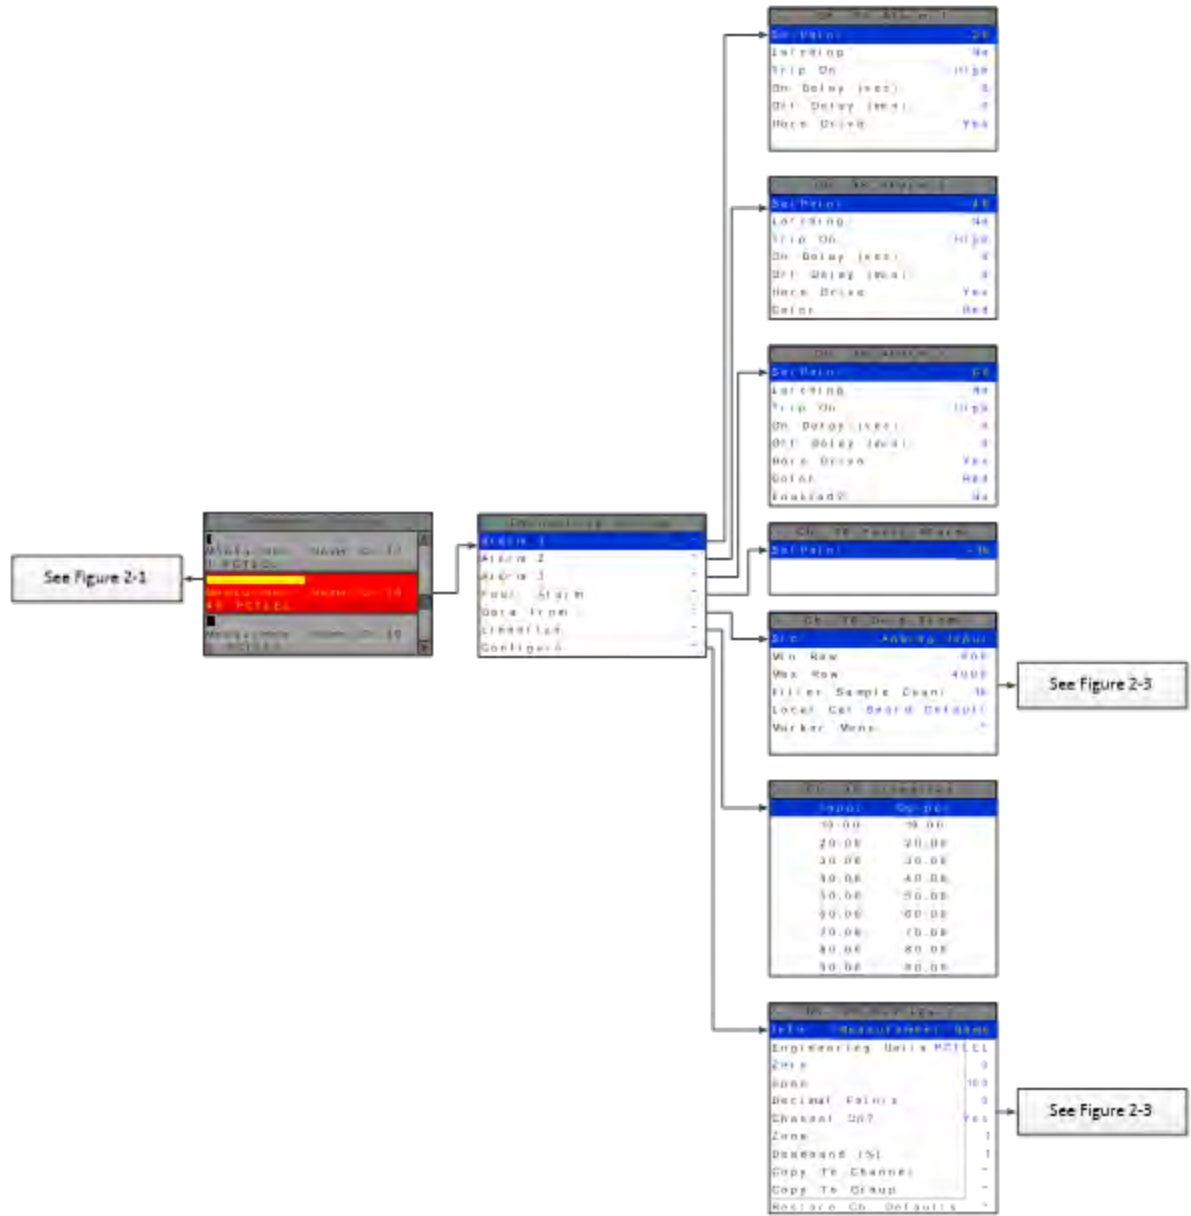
See Figure 2-1

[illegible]
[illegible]
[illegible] PCTLEL
Measurement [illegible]
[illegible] PCTLEL
Measurement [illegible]
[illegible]

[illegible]
Alarm 1
Alarm 2
Alarm 3
Fault Alarm
Data From
Linearize
Configure

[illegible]
SetPoint 20
Latching No
Trip On High
On Delay (sec) 0
Off Delay (sec) 0
Horn Drive Yes

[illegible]
SetPoint 40
Latching No
Trip On High
On Delay (sec) 0
Off Delay (sec) 0
Horn Drive Yes
Color Red

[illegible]
SetPoint 60
Latching No
Trip On High
On Delay (sec) 0
Off Delay (sec) 0
Horn Drive Yes
Color Red
Keypad? No

Ch. 16 Fault Alarm
SetPoint -10

Ch. 16 Data From
Src Analog Input
Min Raw 800
Max Raw 4000
Filter Sample Count 10
Local Cal Board Default
Marker Menu

See Figure 2-3

Ch. 16 Linearize
| Input | Output |
|---|---|
| 10.00 | 10.00 |
| 20.00 | 20.00 |
| 30.00 | 30.00 |
| 40.00 | 40.00 |
| 50.00 | 50.00 |
| 60.00 | 60.00 |
| 70.00 | 70.00 |
| 80.00 | 80.00 |
| 90.00 | 90.00 |

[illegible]
Info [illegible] Measurement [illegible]
Engineering Units PCTLEL
Zero 0
Span 100
Decimal Points 0
Channel On? Yes
Zone 1
Deadband (%) 1
Copy To Channel
Copy To Group
Restore Ch. Defaults

See Figure 2-3